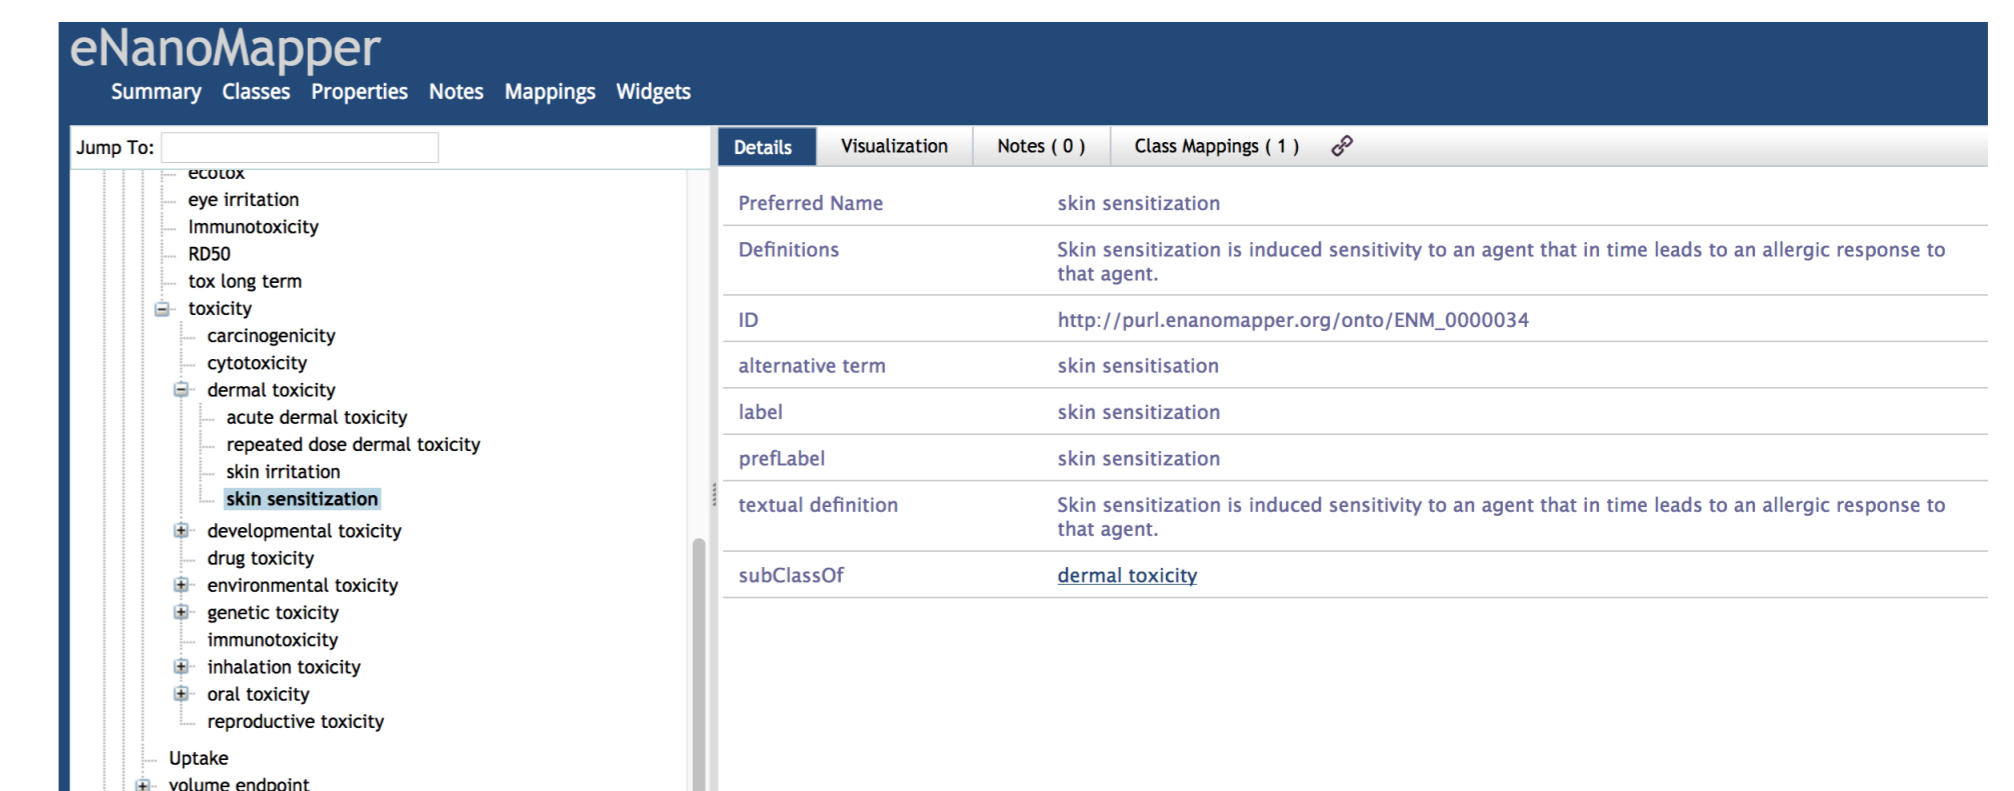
eNanoMapper

Summary Classes Properties Notes Mappings Widgets

Jump To:

ecotox
eye irritation
Immunotoxicity
RD50
tox long term
toxicity
carcinogenicity
cytotoxicity
dermal toxicity
acute dermal toxicity
repeated dose dermal toxicity
skin irritation
skin sensitization
developmental toxicity
drug toxicity
environmental toxicity
genetic toxicity
immunotoxicity
inhalation toxicity
oral toxicity
reproductive toxicity
Uptake
volume endpoint

Details Visualization Notes ( 0 ) Class Mappings ( 1 )

| | |
|---|---|
| Preferred Name | skin sensitization |
| Definitions | Skin sensitization is induced sensitivity to an agent that in time leads to an allergic response to that agent. |
| ID | http://purl.enanomapper.org/onto/ENM_0000034 |
| alternative term | skin sensitisation |
| label | skin sensitization |
| prefLabel | skin sensitization |
| textual definition | Skin sensitization is induced sensitivity to an agent that in time leads to an allergic response to that agent. |
| subClassOf | dermal toxicity |